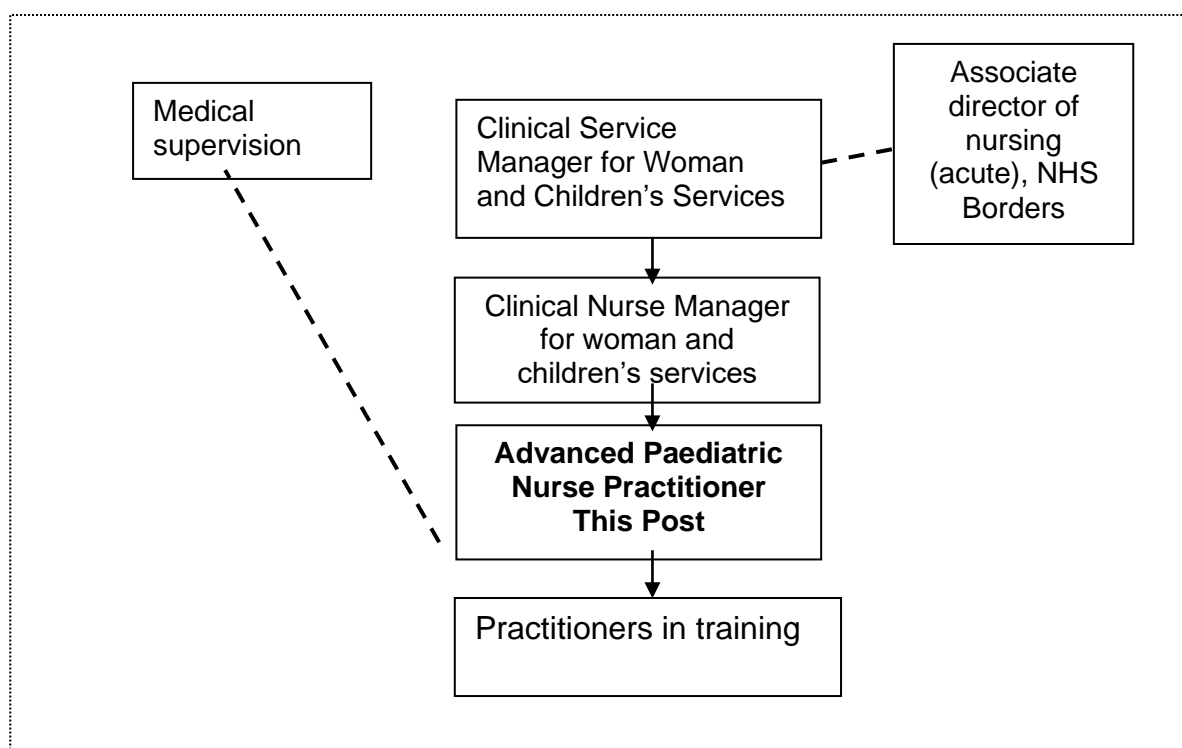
Medical supervision

Clinical Service Manager for Woman and Children's Services

Associate director of nursing (acute), NHS Borders

Clinical Nurse Manager for woman and children's services

**Advanced Paediatric Nurse Practitioner This Post**

Practitioners in training